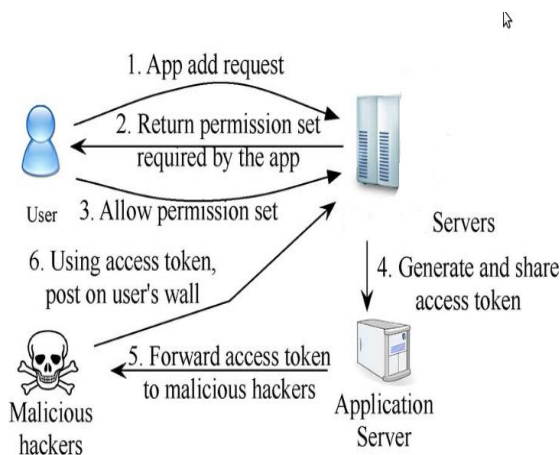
1. App add request

2. Return permission set required by the app

User

3. Allow permission set

Servers

6. Using access token, post on user's wall

4. Generate and share access token

5. Forward access token to malicious hackers

Malicious hackers

Application Server